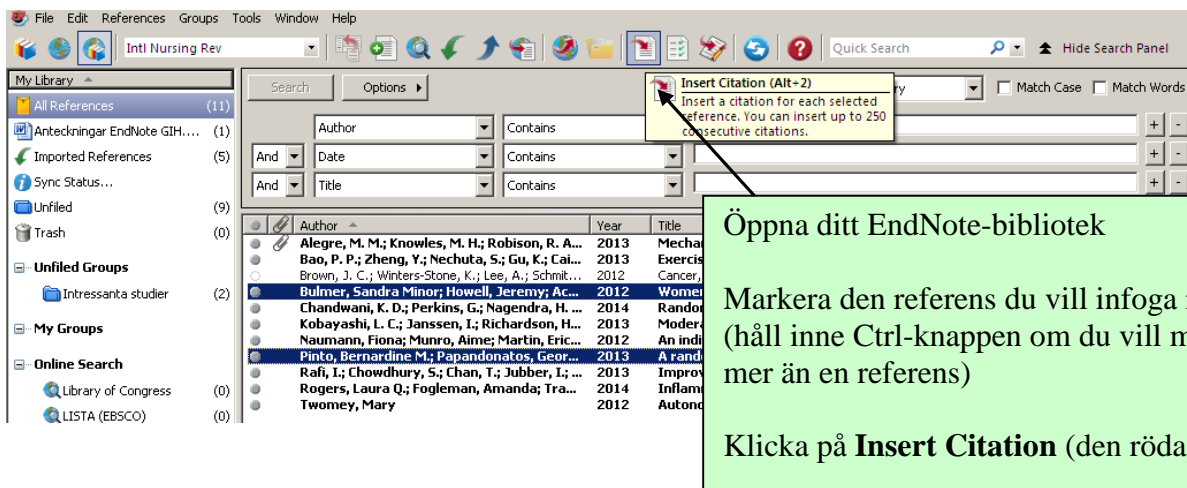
File Edit References Groups Tools Window Help

Intl Nursing Rev

Quick Search

Hide Search Panel

My Library

All References (11)

Anteckningar EndNote GIH.... (1)

Imported References (5)

Sync Status...

Unfiled (9)

Trash (0)

Unfiled Groups

Intressanta studier (2)

My Groups

Online Search

Library of Congress (0)

LISTA (EBSCO) (0)

Search

Options

Insert Citation (Alt+2)
Insert a citation for each selected reference. You can insert up to 250 consecutive citations.

ry

Match Case

Match Words

Author Contains

And Date Contains

And Title Contains

| Author | Year | Title |
|---|---|---|
| Alegre, M. M.; Knowles, M. H.; Robison, R. A... | 2013 | Mechar |
| Bao, P. P.; Zheng, Y.; Nechuta, S.; Gu, K.; Cai... | 2013 | Exercis |
| Brown, J. C.; Winters-Stone, K.; Lee, A.; Schmit... | 2012 | Cancer, |
| Bulmer, Sandra Minor; Howell, Jeremy; Ac... | 2012 | Womer |
| Chandwani, K. D.; Perkins, G.; Nagendra, H. ... | 2014 | Randor |
| Kobayashi, L. C.; Janssen, I.; Richardson, H... | 2013 | Modera |
| Naumann, Fiona; Munro, Aime; Martin, Eric... | 2012 | An indi |
| Pinto, Bernardine M.; Papandonatos, Geor... | 2013 | A rando |
| Rafi, I.; Chowdhury, S.; Chan, T.; Jubber, I.; ... | 2013 | Improv |
| Rogers, Laura Q.; Fogleman, Amanda; Tra... | 2014 | Inflam |
| Twomey, Mary | 2012 | Autonc |

Öppna ditt EndNote-bibliotek

Markera den referens du vill infoga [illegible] (håll inne Ctrl-knappen om du vill m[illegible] mer än en referens)

Klicka på **Insert Citation** (den röda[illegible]